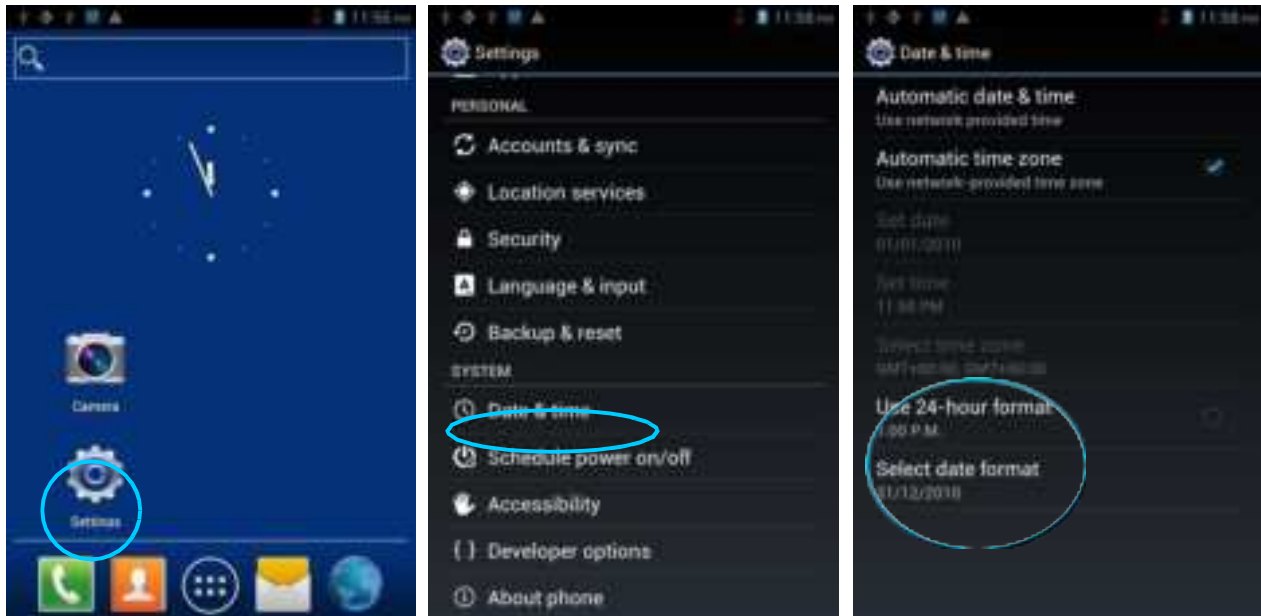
11:55 AM

Camera

Settings

11:58 AM

Settings

PERSONAL

Accounts & sync

Location services

Security

Language & input

Backup & reset

SYSTEM

Date & time

Schedule power on/off

Accessibility

Developer options

About phone

11:58 AM

Date & time

Automatic date & time

Use network-provided time

Automatic time zone

Use network-provided time zone

Set date

01/01/2010

Set time

11:58 PM

Select time zone

GMT+00:00, GMT+00:00

Use 24-hour format

1:00 P.M.

Select date format

01/12/2010